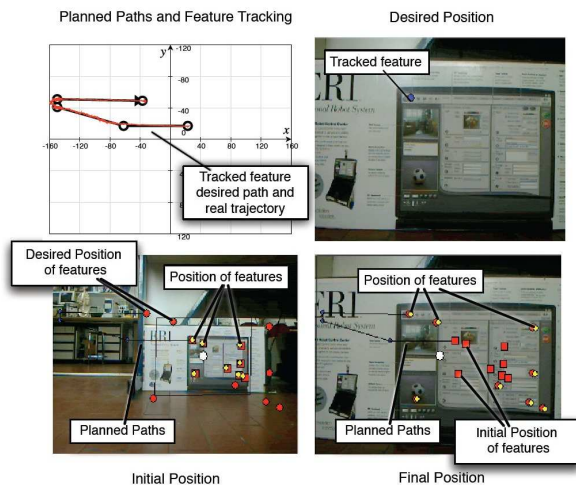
Planned Paths and Feature Tracking

Desired Position

$y$

-120

-80

-40

40

80

120

$x$

-160

-120

-80

-40

40

80

120

160

Tracked feature desired path and real trajectory

Tracked feature

ERI

Desired Position of features

Position of features

Planned Paths

Initial Position

Position of features

Planned Paths

Initial Position of features

Final Position